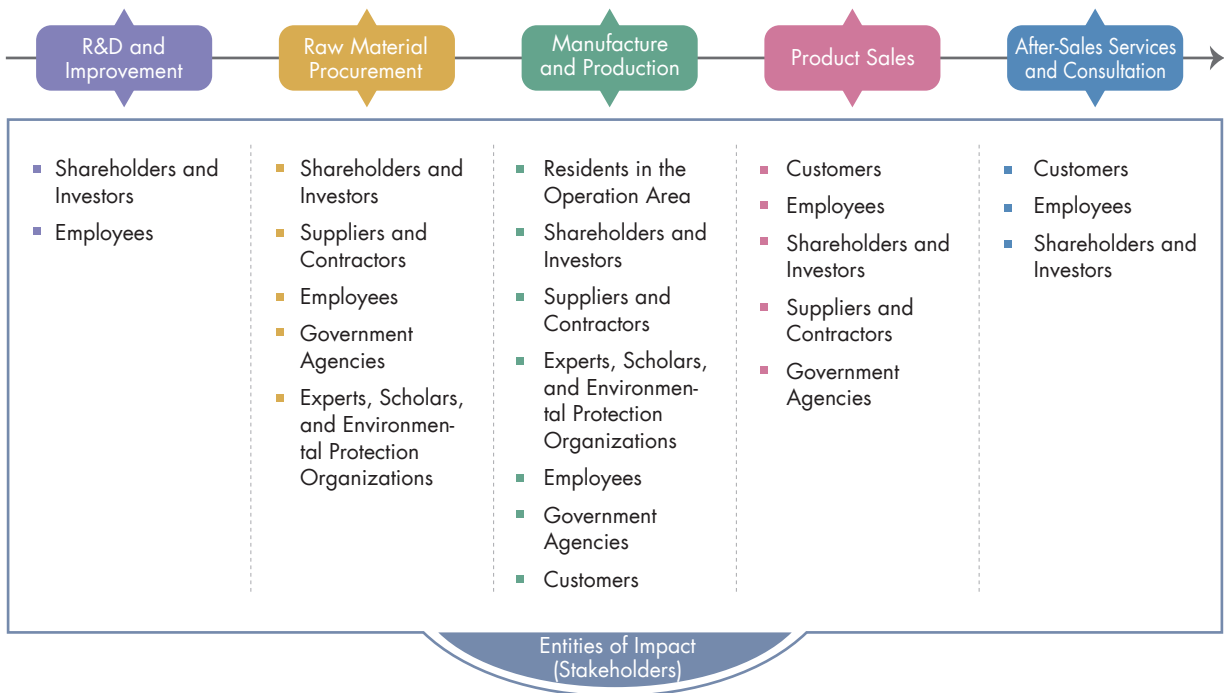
R&D and Improvement

Raw Material Procurement

Manufacture and Production

Product Sales

After-Sales Services and Consultation

- Shareholders and Investors
- Employees

- Shareholders and Investors
- Suppliers and Contractors
- Employees
- Government Agencies
- Experts, Scholars, and Environmental Protection Organizations

- Residents in the Operation Area
- Shareholders and Investors
- Suppliers and Contractors
- Experts, Scholars, and Environmental Protection Organizations
- Employees
- Government Agencies
- Customers

- Customers
- Employees
- Shareholders and Investors
- Suppliers and Contractors
- Government Agencies

- Customers
- Employees
- Shareholders and Investors

Entities of Impact (Stakeholders)